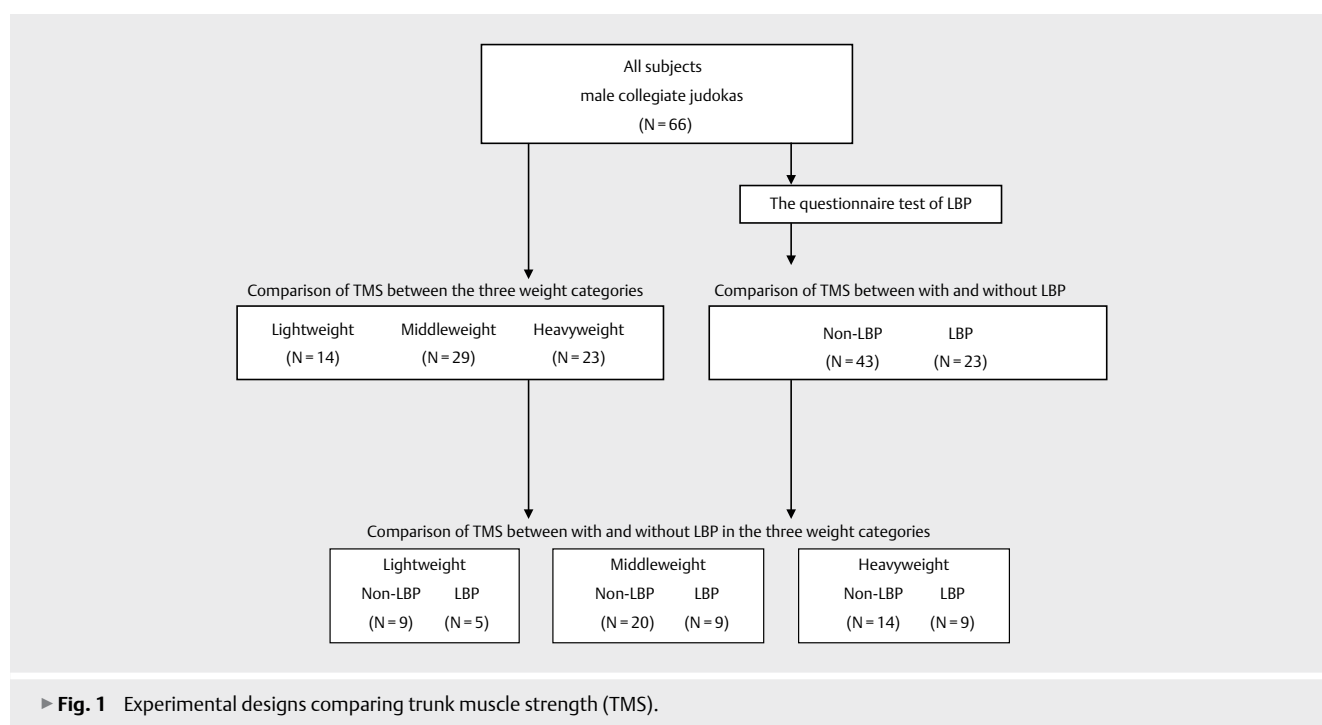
All subjects
male collegiate judokas
(N = 66)

The questionnaire test of LBP

Comparison of TMS between the three weight categories

Lightweight (N = 14)
Middleweight (N = 29)
Heavyweight (N = 23)

Comparison of TMS between with and without LBP

Non-LBP (N = 43)
LBP (N = 23)

Comparison of TMS between with and without LBP in the three weight categories

Lightweight
Non-LBP (N = 9)
LBP (N = 5)

Middleweight
Non-LBP (N = 20)
LBP (N = 9)

Heavyweight
Non-LBP (N = 14)
LBP (N = 9)

▸ Fig. 1 Experimental designs comparing trunk muscle strength (TMS).